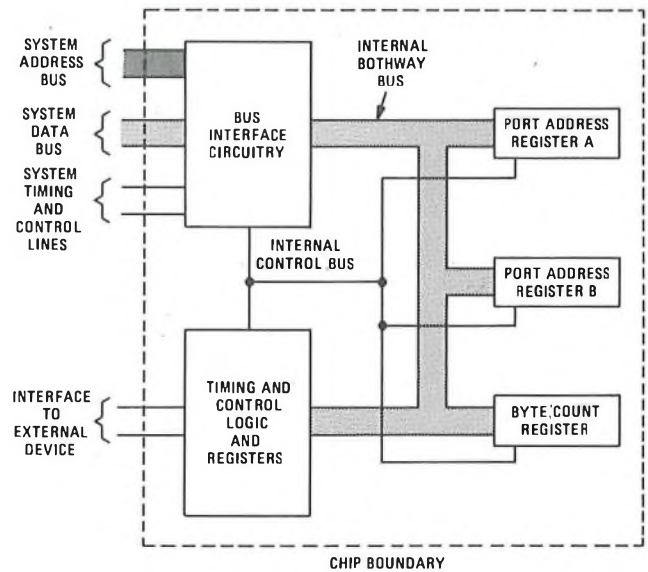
SYSTEM ADDRESS BUS

SYSTEM DATA BUS

SYSTEM TIMING AND CONTROL LINES

BUS INTERFACE CIRCUITRY

INTERNAL BOTHWAY BUS

PORT ADDRESS REGISTER A

INTERNAL CONTROL BUS

PORT ADDRESS REGISTER B

INTERFACE TO EXTERNAL DEVICE

TIMING AND CONTROL LOGIC AND REGISTERS

BYTE COUNT REGISTER

CHIP BOUNDARY